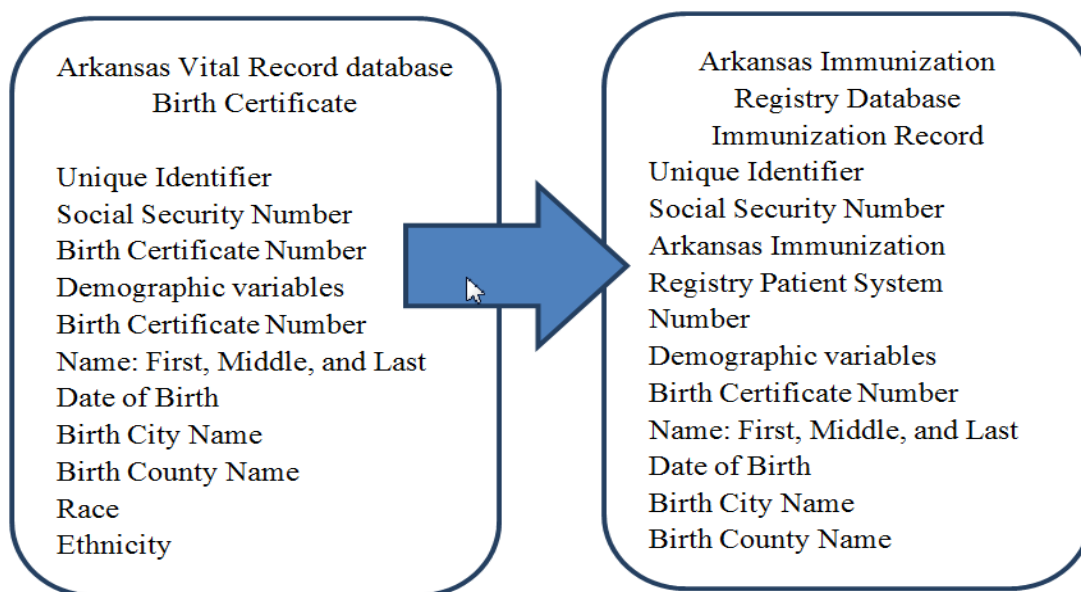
Arkansas Vital Record database
Birth Certificate

Unique Identifier
Social Security Number
Birth Certificate Number
Demographic variables
Birth Certificate Number
Name: First, Middle, and Last
Date of Birth
Birth City Name
Birth County Name
Race
Ethnicity

Arkansas Immunization
Registry Database
Immunization Record
Unique Identifier
Social Security Number
Arkansas Immunization
Registry Patient System
Number
Demographic variables
Birth Certificate Number
Name: First, Middle, and Last
Date of Birth
Birth City Name
Birth County Name